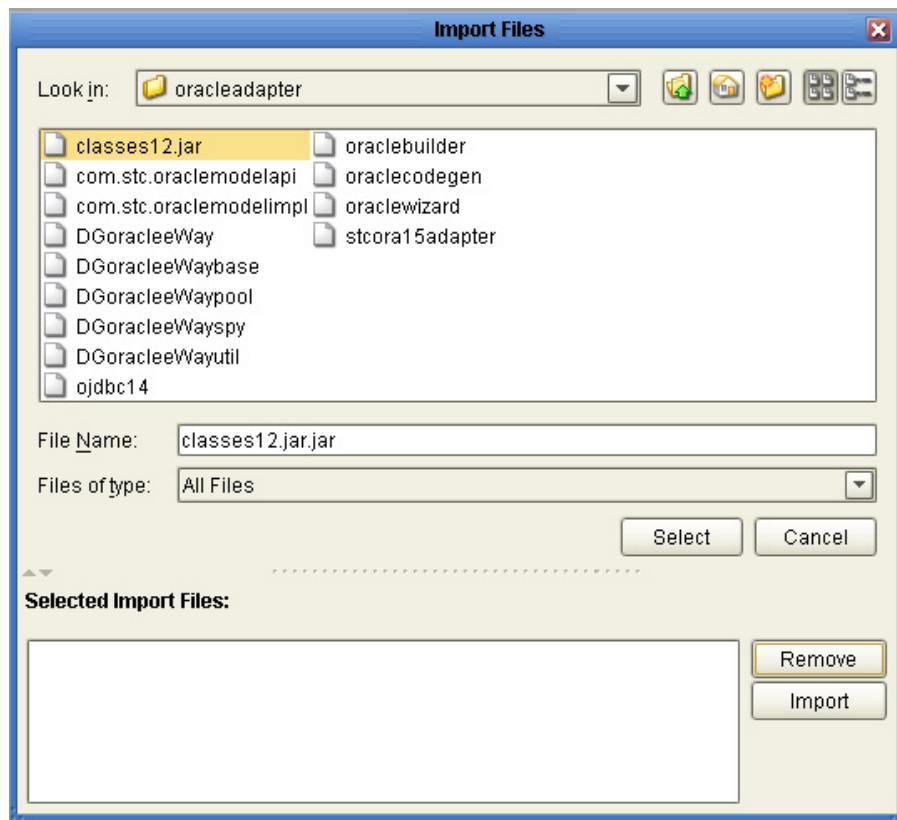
Import Files

Look in: oracleadapter

classes12.jar
com.stc.oraclemodelapi
com.stc.oraclemodelimpl
DGoracleeWay
DGoracleeWaybase
DGoracleeWaypool
DGoracleeWayspy
DGoracleeWayutil
ojdbc14
oraclebuilder
oraclecodegen
oraclewizard
stcora15adapter

File Name: classes12.jar.jar

Files of type: All Files

Select Cancel

Selected Import Files:

Remove
Import